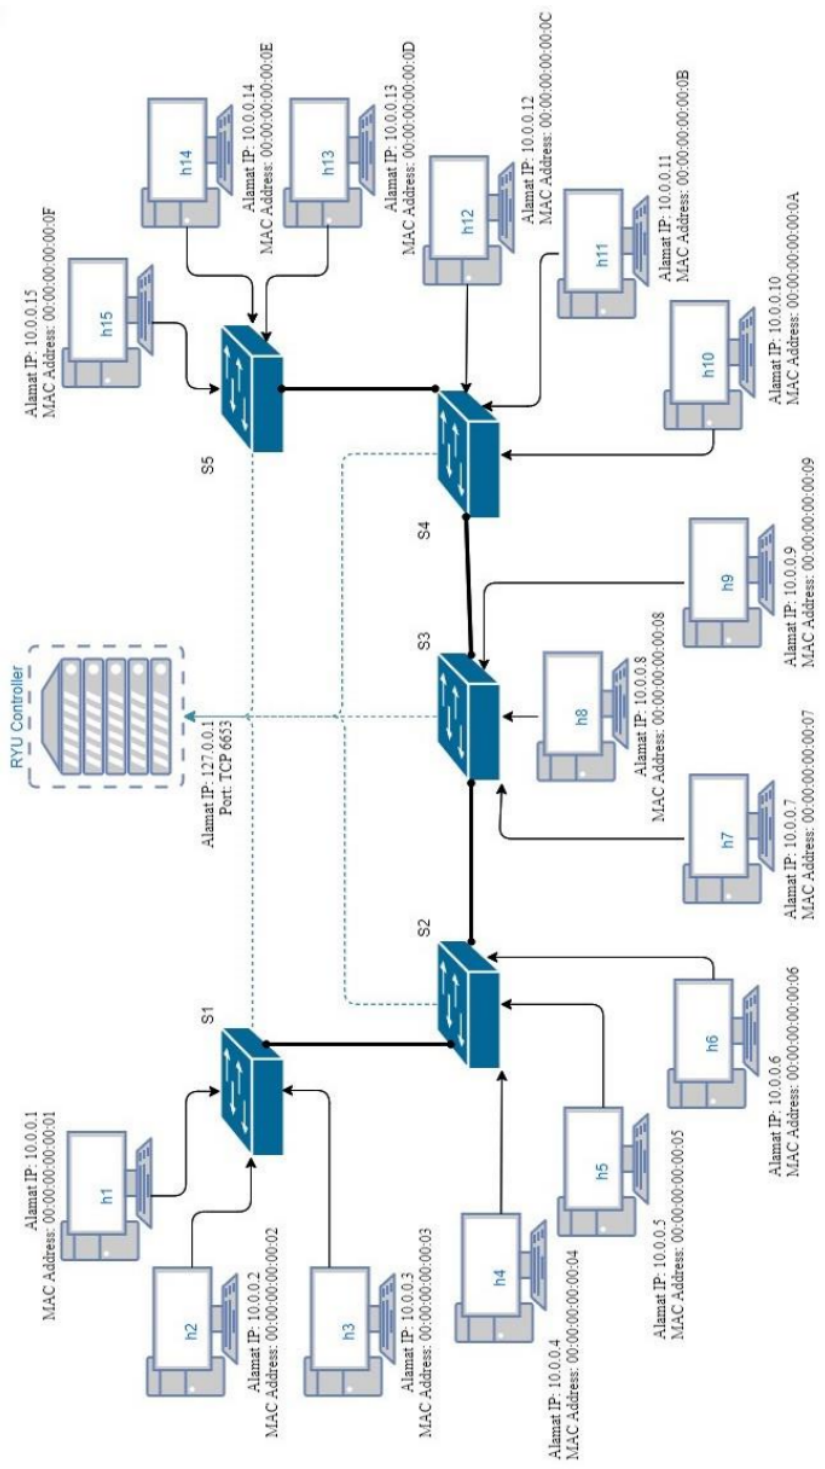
RYU Controller
Alamat IP: 127.0.0.1
Port: TCP 6653

S1
S2
S3
S4
S5

h1
Alamat IP: 10.0.0.1
MAC Address: 00:00:00:00:00:01

h2
Alamat IP: 10.0.0.2
MAC Address: 00:00:00:00:00:02

h3
Alamat IP: 10.0.0.3
MAC Address: 00:00:00:00:00:03

h4
Alamat IP: 10.0.0.4
MAC Address: 00:00:00:00:00:04

h5
Alamat IP: 10.0.0.5
MAC Address: 00:00:00:00:00:05

h6
Alamat IP: 10.0.0.6
MAC Address: 00:00:00:00:00:06

h7
Alamat IP: 10.0.0.7
MAC Address: 00:00:00:00:00:07

h8
Alamat IP: 10.0.0.8
MAC Address: 00:00:00:00:00:08

h9
Alamat IP: 10.0.0.9
MAC Address: 00:00:00:00:00:09

h10
Alamat IP: 10.0.0.10
MAC Address: 00:00:00:00:00:0A

h11
Alamat IP: 10.0.0.11
MAC Address: 00:00:00:00:00:0B

h12
Alamat IP: 10.0.0.12
MAC Address: 00:00:00:00:00:0C

h13
Alamat IP: 10.0.0.13
MAC Address: 00:00:00:00:00:0D

h14
Alamat IP: 10.0.0.14
MAC Address: 00:00:00:00:00:0E

h15
Alamat IP: 10.0.0.15
MAC Address: 00:00:00:00:00:0F